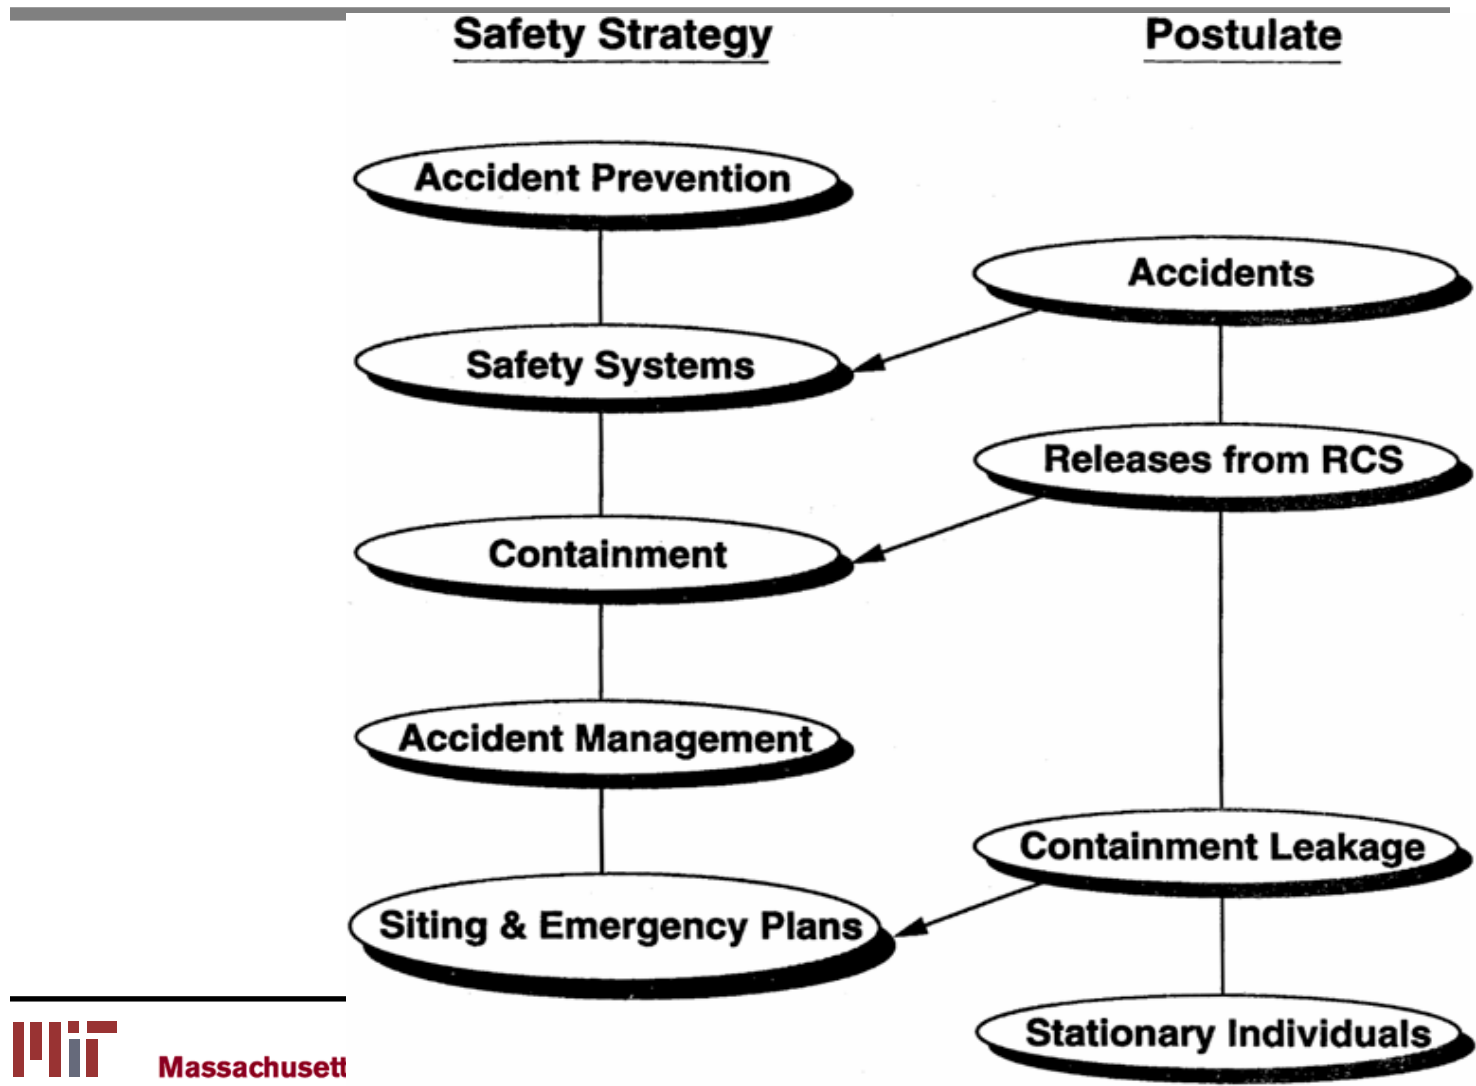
Safety Strategy

Postulate

Accident Prevention

Accidents

Safety Systems

Releases from RCS

Containment

Accident Management

Containment Leakage

Siting & Emergency Plans

Stationary Individuals

Massachusett